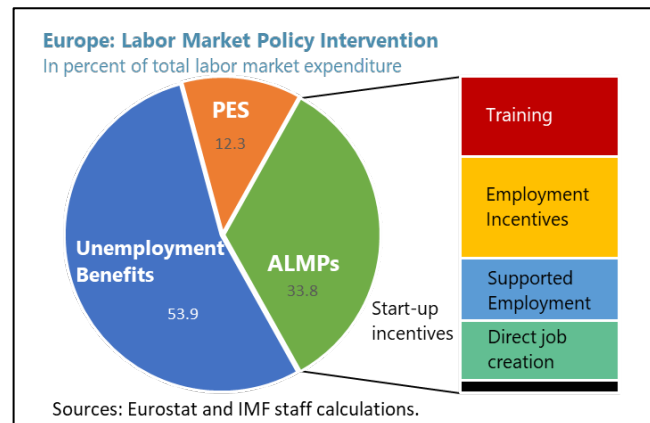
Europe: Labor Market Policy Intervention
In percent of total labor market expenditure

PES
12.3

Unemployment Benefits
53.9

ALMPs
33.8

Training

Employment Incentives

Supported Employment

Start-up incentives

Direct job creation

Sources: Eurostat and IMF staff calculations.